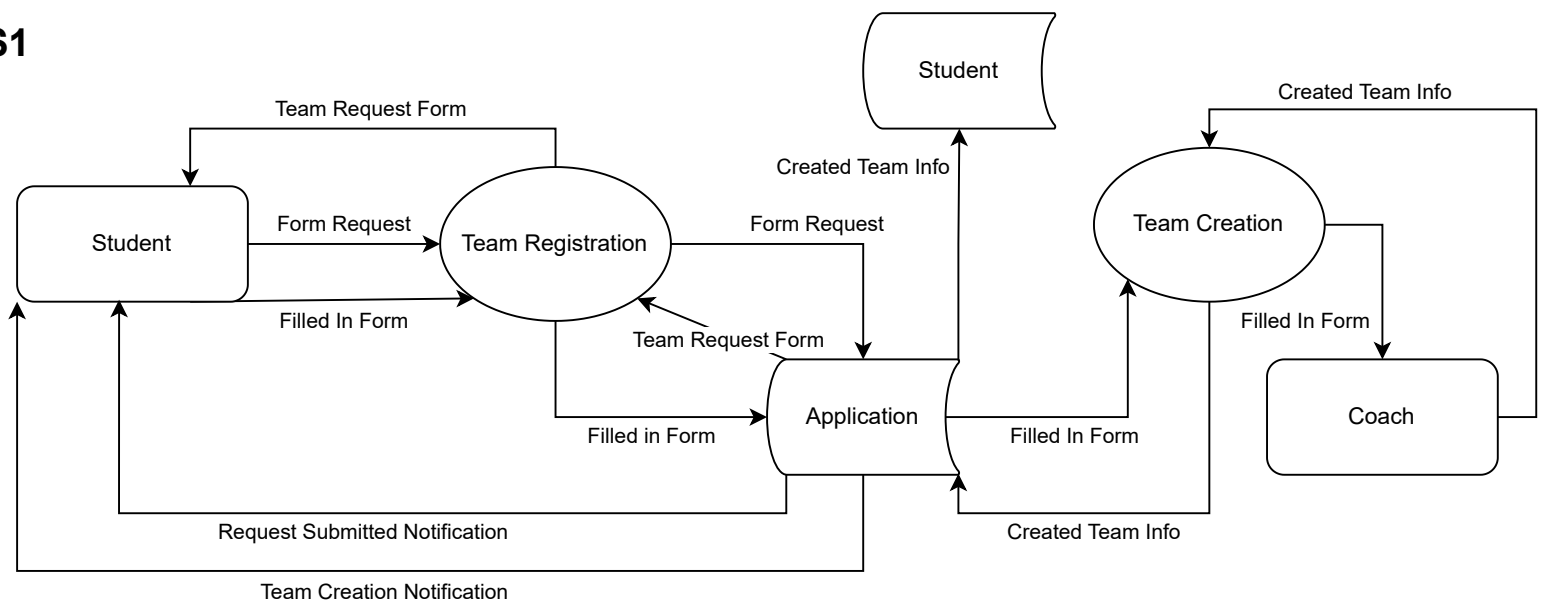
61

Student

Created Team Info

Team Request Form

Created Team Info

Team Creation

Student

Form Request

Team Registration

Form Request

Filled In Form

Filled In Form

Team Request Form

Coach

Application

Filled in Form

Filled In Form

Request Submitted Notification

Created Team Info

Team Creation Notification